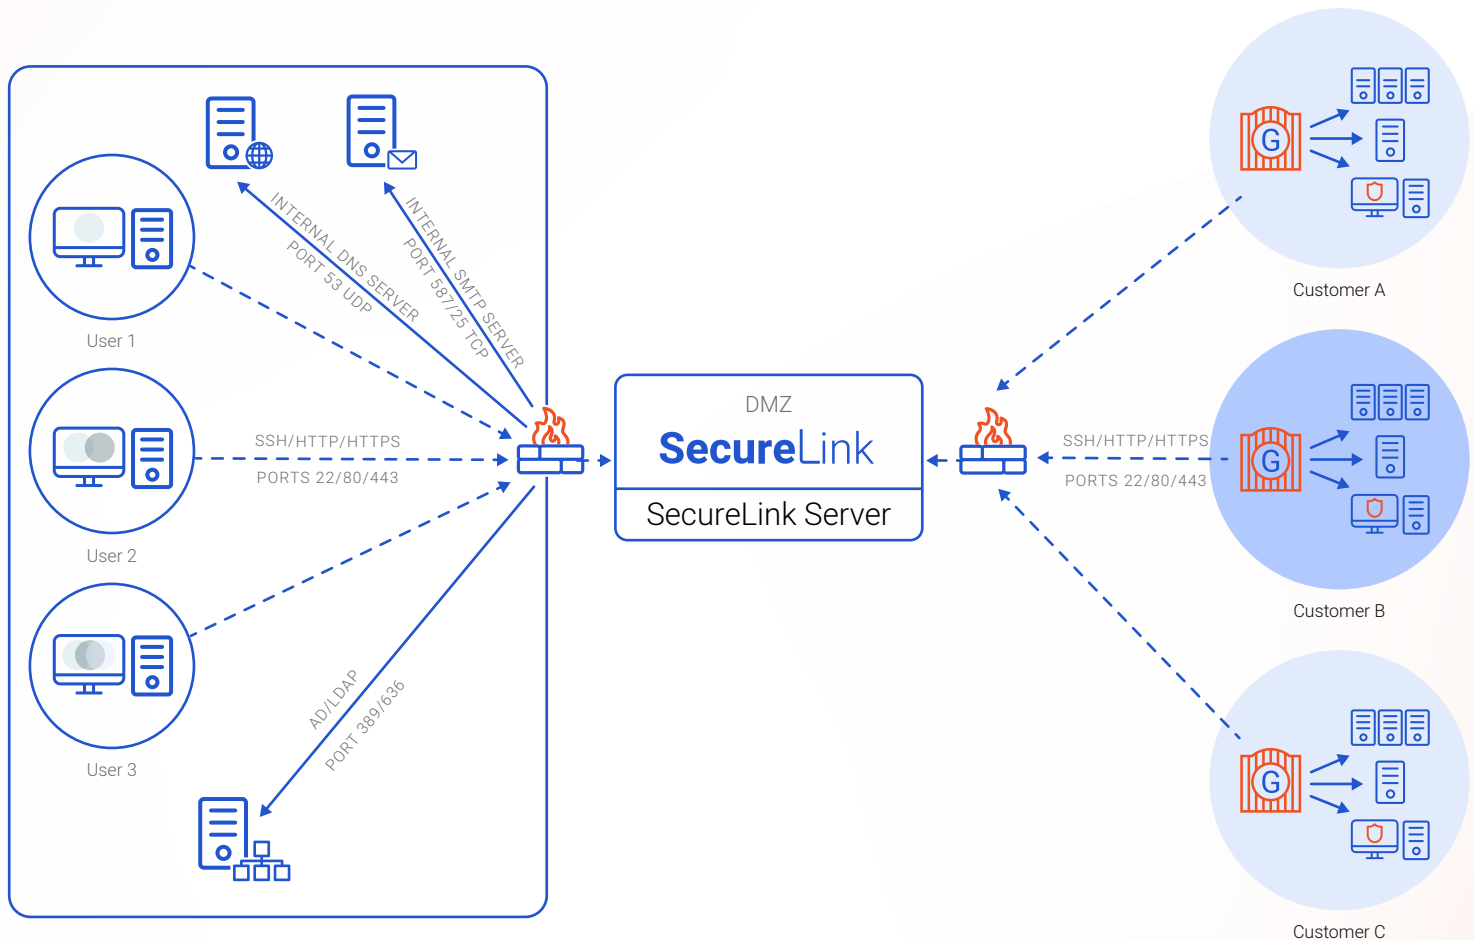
INTERNAL DNS SERVER
PORT 53 UDP

INTERNAL SMTP SERVER
PORT 587/25 TCP

User 1

SSH/HTTP/HTTPS
PORTS 22/80/443

User 2

User 3

AD/LDAP
PORT 389/636

DMZ
SecureLink
SecureLink Server

SSH/HTTP/HTTPS
PORTS 22/80/443

G
Customer A

G
Customer B

G
Customer C